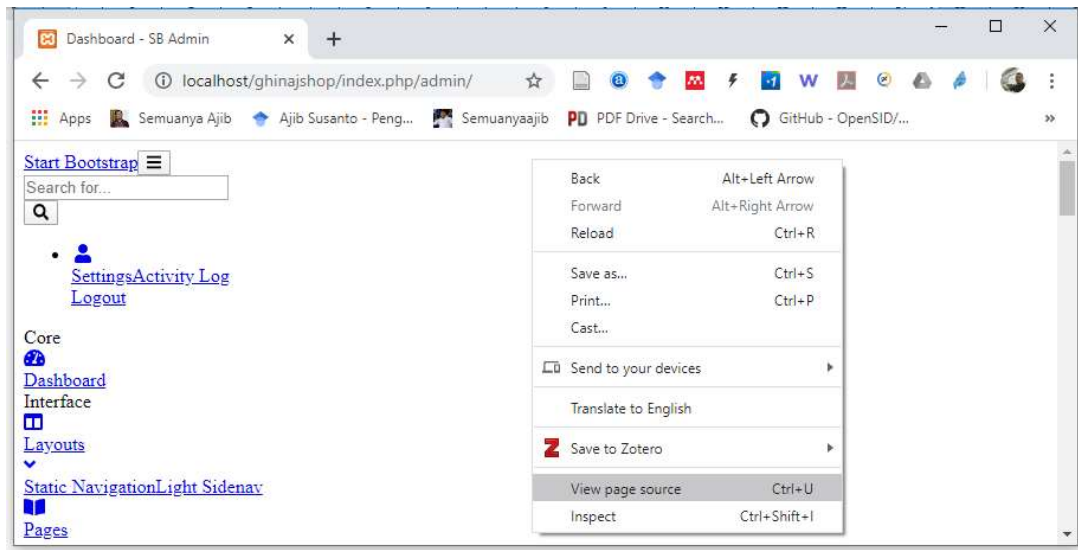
Dashboard - SB Admin

localhost/ghinajshop/index.php/admin/

Apps Semuanya Ajib Ajib Susanto - Peng... Semuanyaajib PDF Drive - Search... GitHub - OpenSID/...

Start Bootstrap
Search for...

SettingsActivity Log
Logout

Core
Dashboard
Interface
Layouts
Static NavigationLight Sidenav
Pages

Back Alt+Left Arrow
Forward Alt+Right Arrow
Reload Ctrl+R
Save as... Ctrl+S
Print... Ctrl+P
Cast...
Send to your devices
Translate to English
Save to Zotero
View page source Ctrl+U
Inspect Ctrl+Shift+I